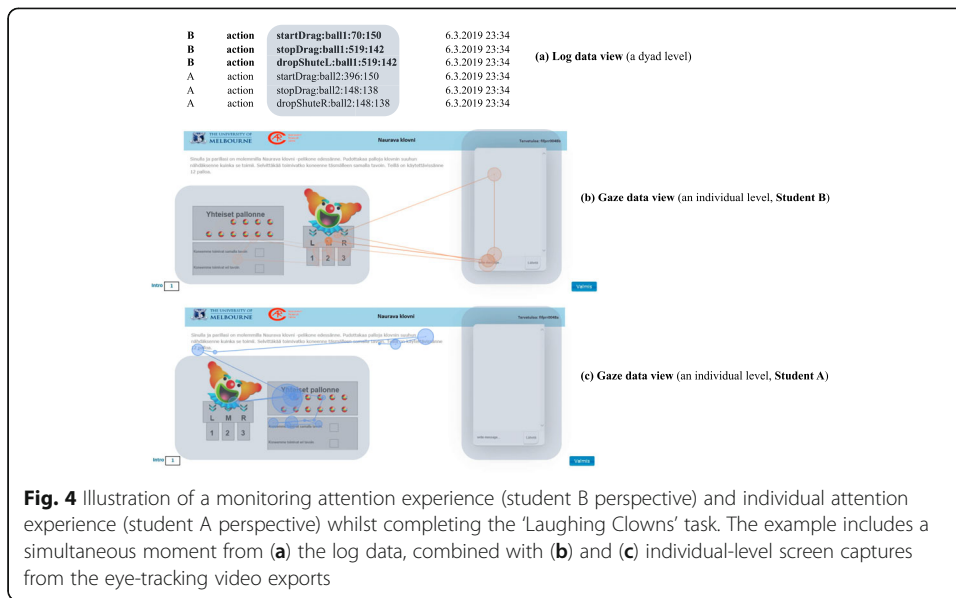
| | | | |
|---|---|---|---|
| **B** | **action** | **startDrag:ball1:70:150** | 6.3.2019 23:34 |
| **B** | **action** | **stopDrag:ball1:519:142** | 6.3.2019 23:34 |
| **B** | **action** | **dropShuteL:ball1:519:142** | 6.3.2019 23:34 |
| A | action | startDrag:ball2:396:150 | 6.3.2019 23:34 |
| A | action | stopDrag:ball2:148:138 | 6.3.2019 23:34 |
| A | action | dropShuteR:ball2:148:138 | 6.3.2019 23:34 |

**(a) Log data view** (a dyad level)

THE UNIVERSITY OF MELBOURNE

Nauravа klovni

Yhteiset pallonne

L M R

1 2 3

Intro 1

Valmis

**(b) Gaze data view** (an individual level, **Student B**)

THE UNIVERSITY OF MELBOURNE

Nauravа klovni

Yhteiset pallonne

L M R

1 2 3

Intro 1

Valmis

**(c) Gaze data view** (an individual level, **Student A**)

**Fig. 4** Illustration of a monitoring attention experience (student B perspective) and individual attention experience (student A perspective) whilst completing the 'Laughing Clowns' task. The example includes a simultaneous moment from (**a**) the log data, combined with (**b**) and (**c**) individual-level screen captures from the eye-tracking video exports